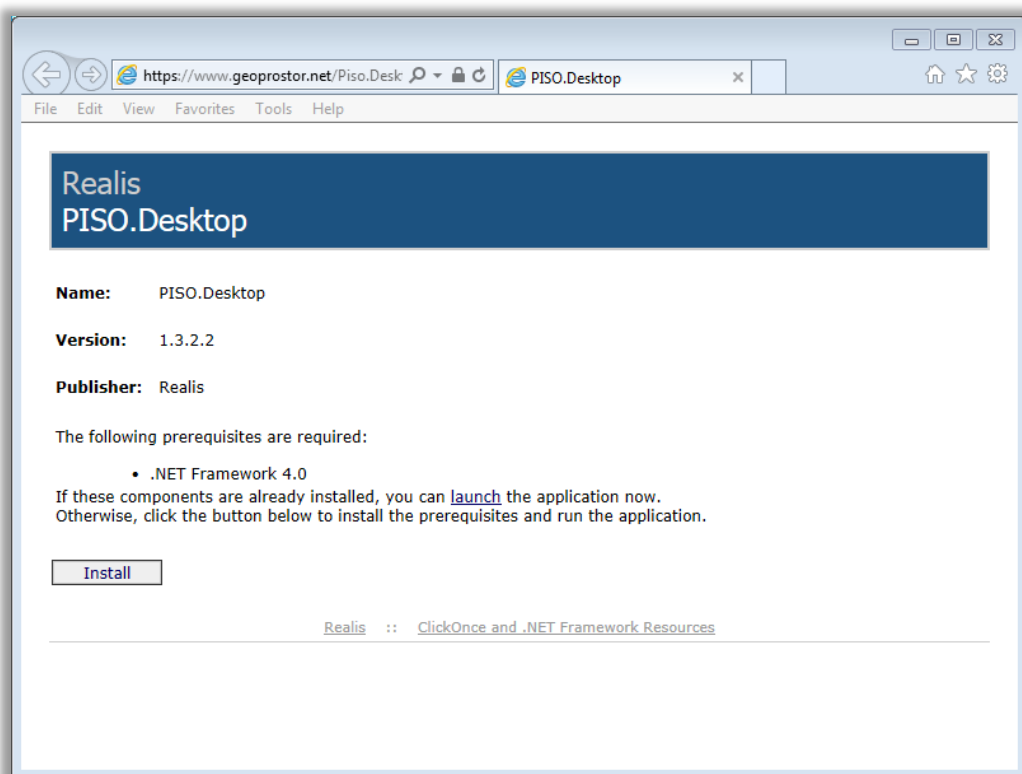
https://www.geoprostor.net/Piso.Desk

PISO.Desktop

File Edit View Favorites Tools Help

Realis
PISO.Desktop

**Name:** PISO.Desktop

**Version:** 1.3.2.2

**Publisher:** Realis

The following prerequisites are required:

• .NET Framework 4.0

If these components are already installed, you can launch the application now.
Otherwise, click the button below to install the prerequisites and run the application.

Install

Realis :: ClickOnce and .NET Framework Resources